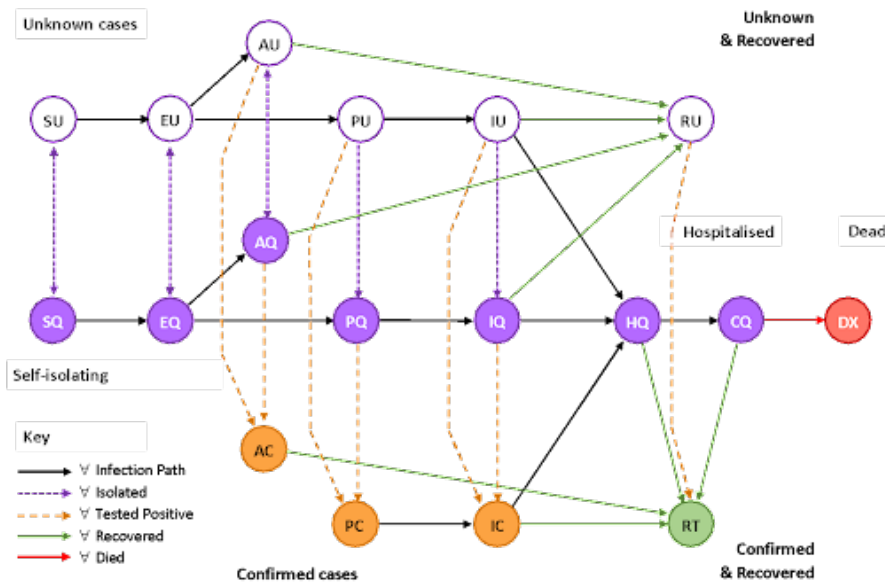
Unknown cases

Unknown & Recovered

AU

SU

EU

PU

IU

RU

AQ

Hospitalised

Dead

SQ

EQ

PQ

IQ

HQ

CQ

DX

Self-isolating

Key

$\forall$ Infection Path

$\forall$ Isolated

$\forall$ Tested Positive

$\forall$ Recovered

$\forall$ Died

AC

PC

IC

RT

Confirmed & Recovered

Confirmed cases